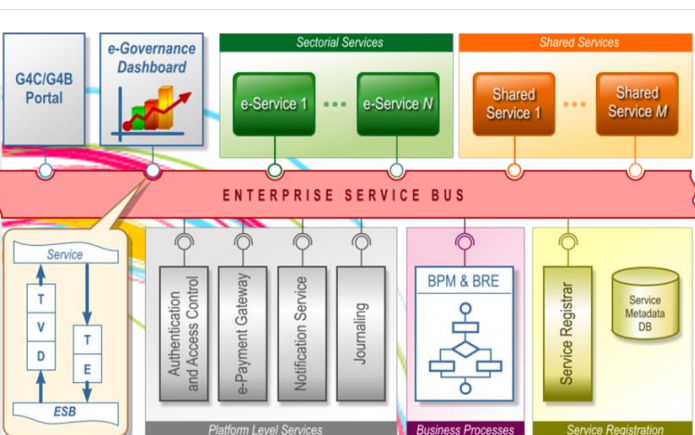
G4C/G4B Portal

e-Governance Dashboard

Sectorial Services

e-Service 1

e-Service N

Shared Services

Shared Service 1

Shared Service M

ENTERPRISE SERVICE BUS

Service

T

V

D

T

E

ESB

Authentication and Access Control

e-Payment Gateway

Notification Service

Journaling

Platform Level Services

BPM & BRE

Business Processes

Service Registrar

Service Metadata DB

Service Registration